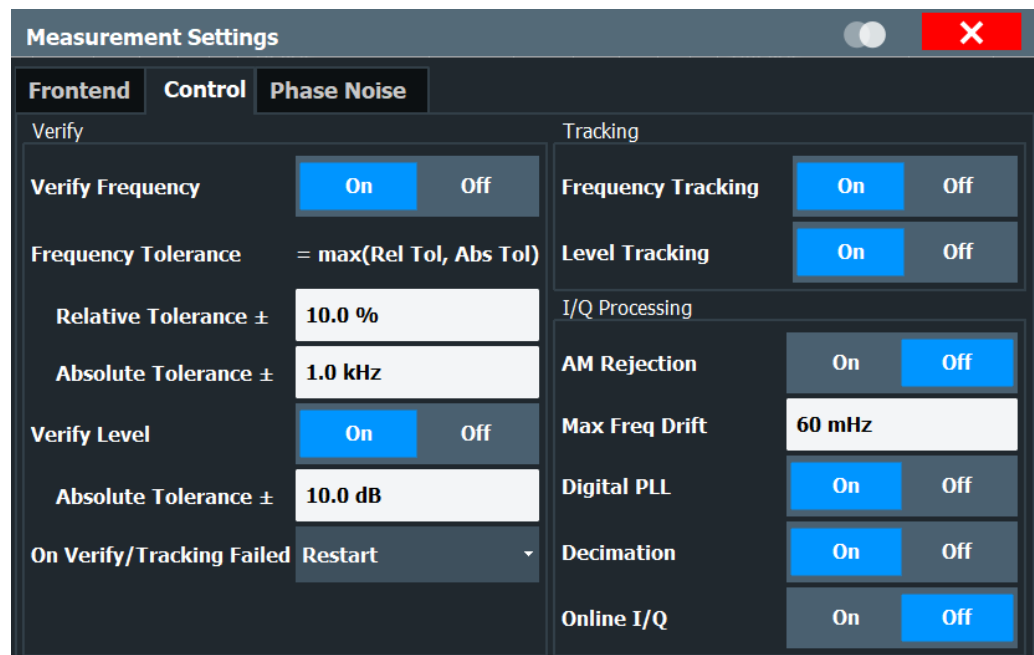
Measurement Settings

Frontend | Control | Phase Noise

Verify

Verify Frequency On Off

Frequency Tolerance = max(Rel Tol, Abs Tol)

Relative Tolerance ± 10.0 %

Absolute Tolerance ± 1.0 kHz

Verify Level On Off

Absolute Tolerance ± 10.0 dB

On Verify/Tracking Failed Restart

Tracking

Frequency Tracking On Off

Level Tracking On Off

I/Q Processing

AM Rejection On Off

Max Freq Drift 60 mHz

Digital PLL On Off

Decimation On Off

Online I/Q On Off